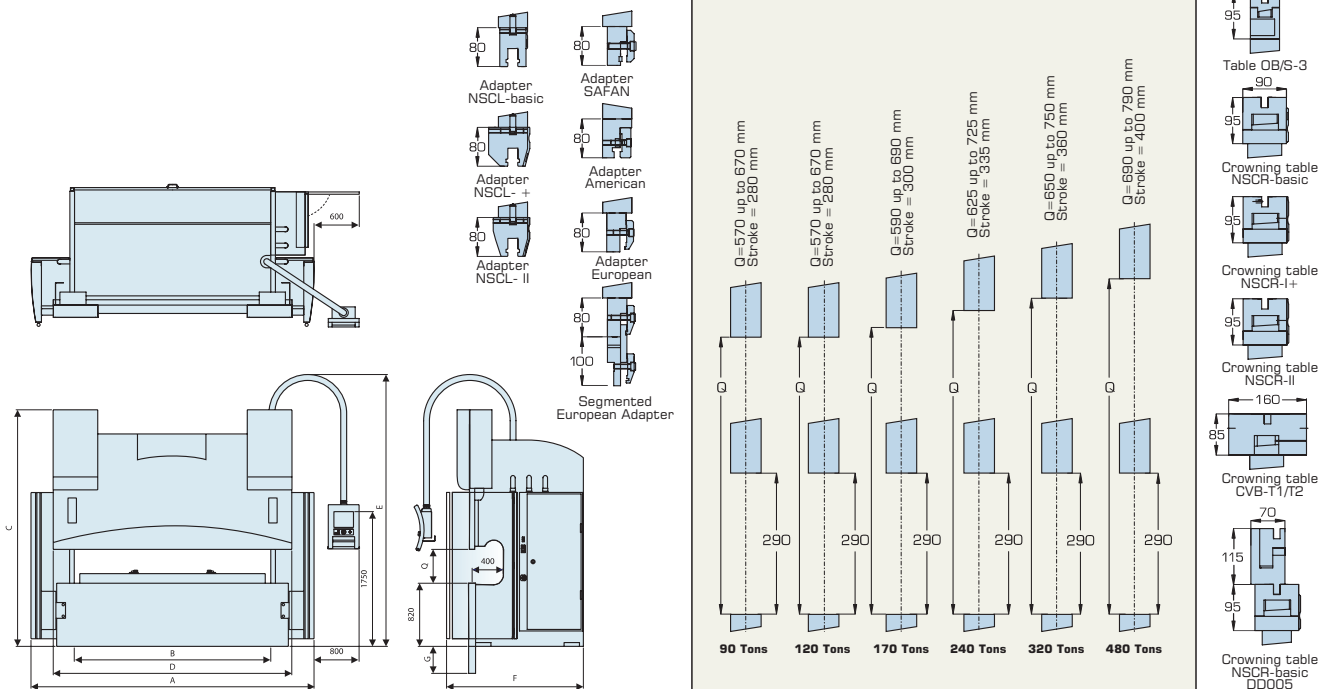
600

C
B
D
A
800
1750
E

400
Q
820
G
F

80
Adapter NSCL-basic
80
Adapter SAFAN
80
Adapter NSCL- +
80
Adapter American
80
Adapter NSCL- II
80
Adapter European
80
100
Segmented European Adapter

Q=570 up to 670 mm
Stroke = 280 mm
Q
290
90 Tons

Q=570 up to 670 mm
Stroke = 280 mm
Q
290
120 Tons

Q=590 up to 690 mm
Stroke = 300 mm
Q
290
170 Tons

Q=625 up to 725 mm
Stroke = 335 mm
Q
290
240 Tons

Q=650 up to 750 mm
Stroke = 360 mm
Q
290
320 Tons

Q=690 up to 790 mm
Stroke = 400 mm
Q
290
480 Tons

95
Table OB/S-3
90
95
Crowning table NSCR-basic
95
Crowning table NSCR-I+
95
Crowning table NSCR-II
160
85
Crowning table CVB-T1/T2
70
115
95
Crowning table NSCR-basic DD005